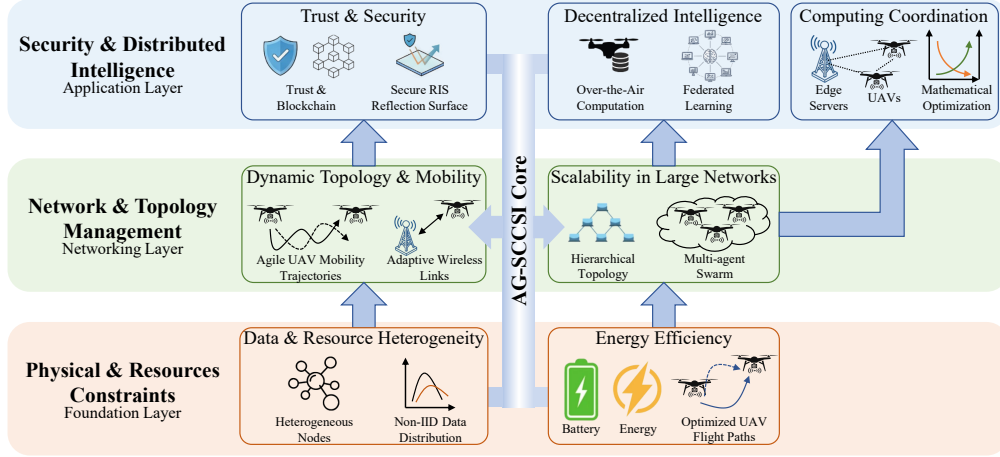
Security & Distributed Intelligence
Application Layer

Trust & Security

Trust & Blockchain

Secure RIS Reflection Surface

Decentralized Intelligence

Over-the-Air Computation

Federated Learning

Computing Coordination

Edge Servers

UAVs

Mathematical Optimization

AG-SCCSI Core

Network & Topology Management
Networking Layer

Dynamic Topology & Mobility

Agile UAV Mobility Trajectories

Adaptive Wireless Links

Scalability in Large Networks

Hierarchical Topology

Multi-agent Swarm

Physical & Resources Constraints
Foundation Layer

Data & Resource Heterogeneity

Heterogeneous Nodes

Non-IID Data Distribution

Energy Efficiency

Battery

Energy

Optimized UAV Flight Paths